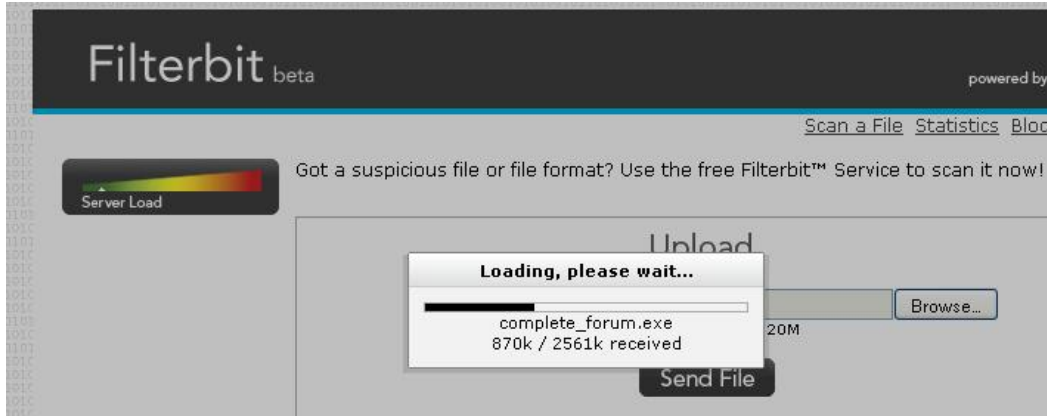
Filterbit beta

powered by

Scan a File Statistics Bloc

Server Load

Got a suspicious file or file format? Use the free Filterbit™ Service to scan it now!

Upload

Loading, please wait...

complete_forum.exe
870k / 2561k received

Browse...

20M

Send File